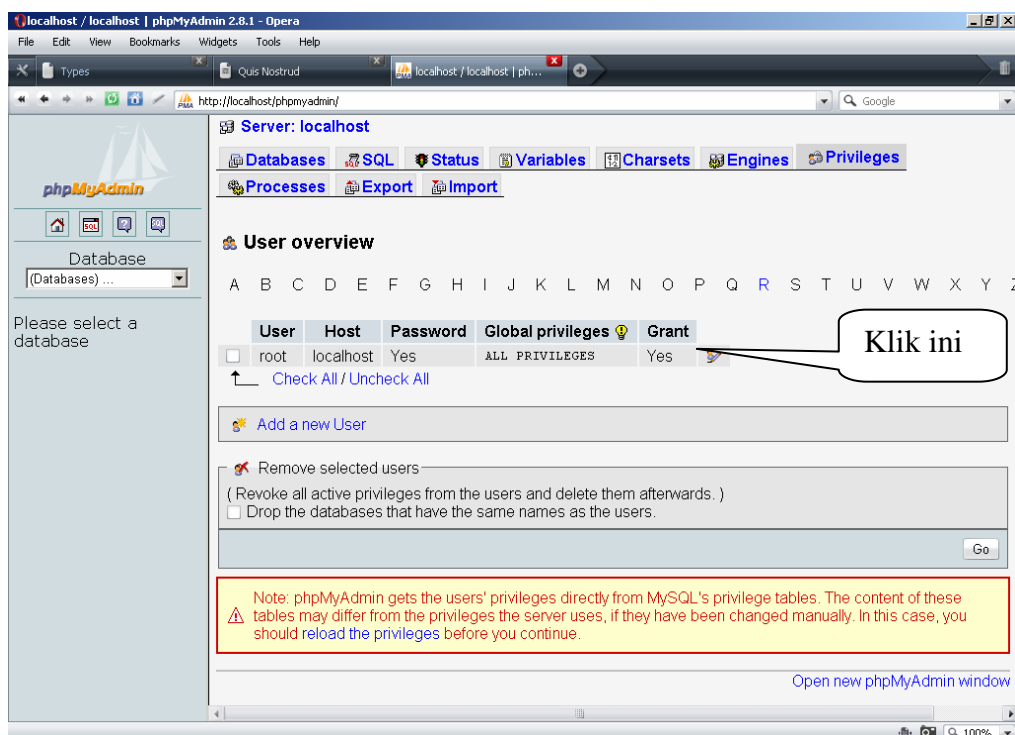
localhost / localhost | phpMyAdmin 2.8.1 - Opera

File Edit View Bookmarks Widgets Tools Help

Types

Quis Nostrud

localhost / localhost | ph...

http://localhost/phpmyadmin/

Google

phpMyAdmin

Database

(Databases) ...

Please select a database

Server: localhost

Databases SQL Status Variables Charsets Engines Privileges Processes Export Import

User overview

A B C D E F G H I J K L M N O P Q R S T U V W X Y

| | User | Host | Password | Global privileges | Grant | |
|---|---|---|---|---|---|---|
| | root | localhost | Yes | ALL PRIVILEGES | Yes | |

Klik ini

Check All / Uncheck All

Add a new User

Remove selected users

( Revoke all active privileges from the users and delete them afterwards. )

Drop the databases that have the same names as the users.

Go

Note: phpMyAdmin gets the users' privileges directly from MySQL's privilege tables. The content of these tables may differ from the privileges the server uses, if they have been changed manually. In this case, you should reload the privileges before you continue.

Open new phpMyAdmin window

100%